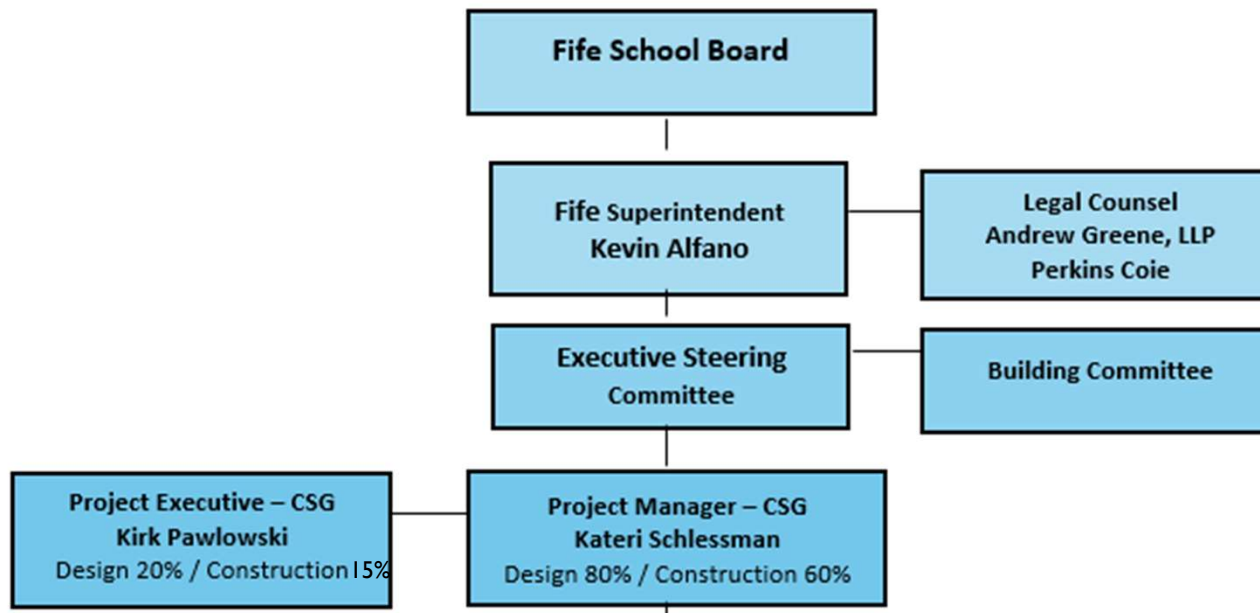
Fife School Board

Fife Superintendent
Kevin Alfano

Legal Counsel
Andrew Greene, LLP
Perkins Coie

Executive Steering Committee

Building Committee

Project Executive – CSG
Kirk Pawlowski
Design 20% / Construction 15%

Project Manager – CSG
Kateri Schlessman
Design 80% / Construction 60%